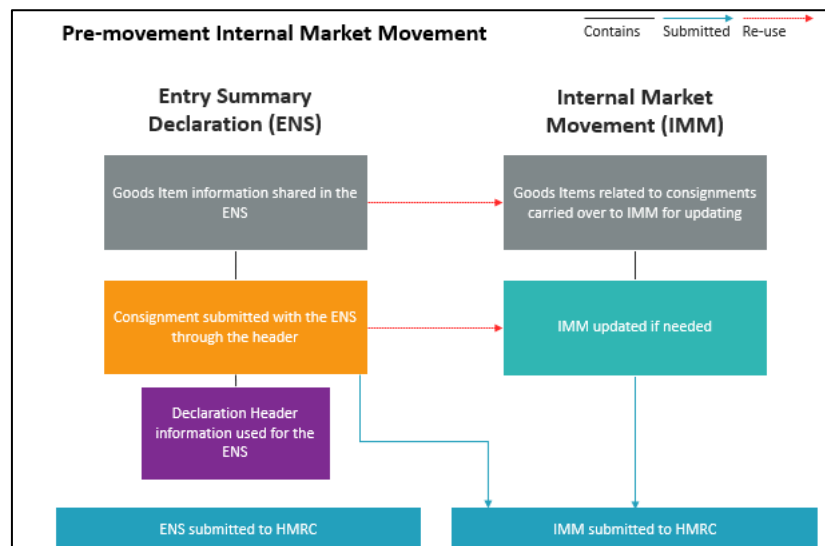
Pre-movement Internal Market Movement

Contains Submitted Re-use

Entry Summary Declaration (ENS)

Internal Market Movement (IMM)

Goods Item information shared in the ENS

Goods Items related to consignments carried over to IMM for updating

Consignment submitted with the ENS through the header

IMM updated if needed

Declaration Header information used for the ENS

ENS submitted to HMRC

IMM submitted to HMRC